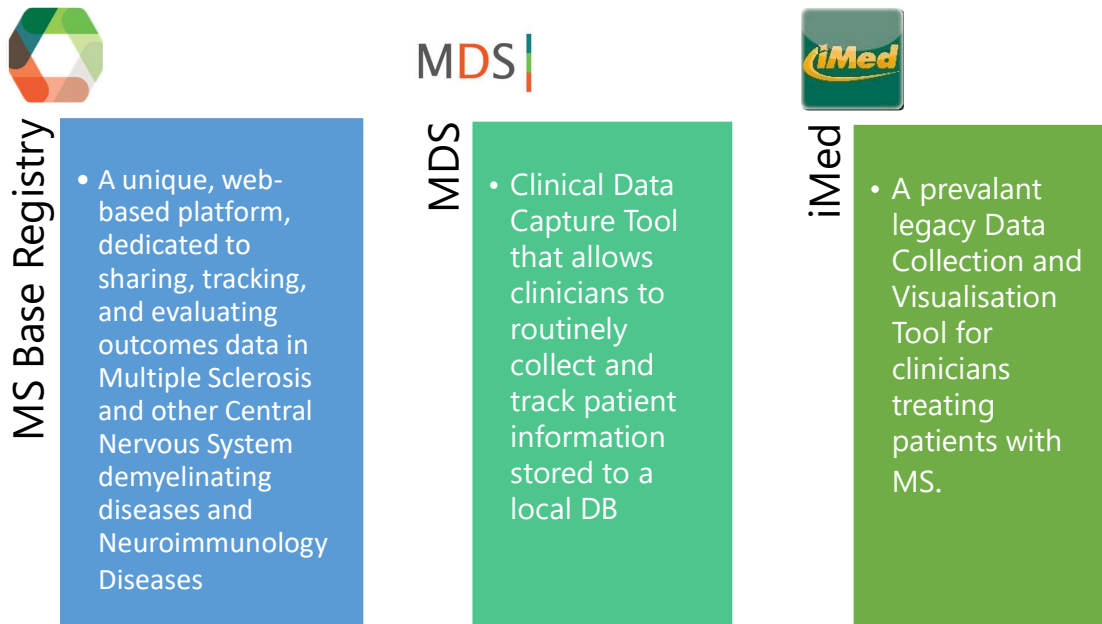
MS Base Registry

• A unique, web-based platform, dedicated to sharing, tracking, and evaluating outcomes data in Multiple Sclerosis and other Central Nervous System demyelinating diseases and Neuroimmunology Diseases

MDS

MDS

• Clinical Data Capture Tool that allows clinicians to routinely collect and track patient information stored to a local DB

iMed

iMed

• A prevalant legacy Data Collection and Visualisation Tool for clinicians treating patients with MS.